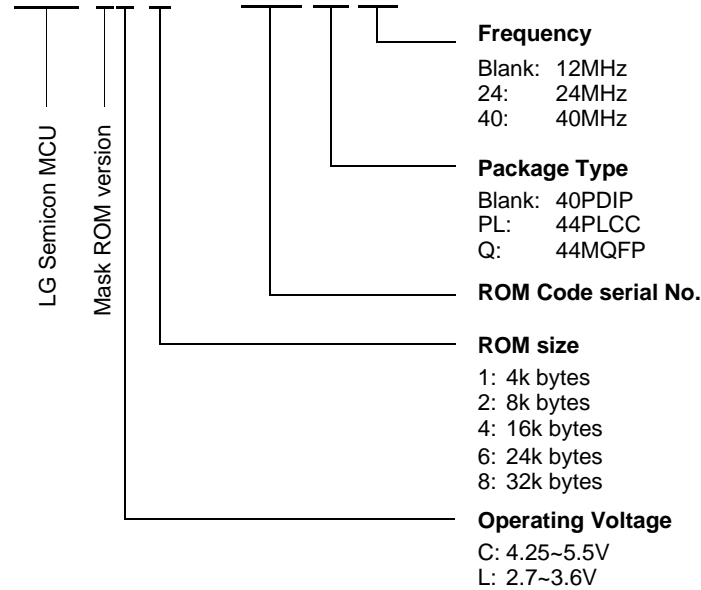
LG Semicon MCU

Mask ROM version

**Frequency**
Blank: 12MHz
24: 24MHz
40: 40MHz

**Package Type**
Blank: 40PDIP
PL: 44PLCC
Q: 44MQFP

**ROM Code serial No.**

**ROM size**
1: 4k bytes
2: 8k bytes
4: 16k bytes
6: 24k bytes
8: 32k bytes

**Operating Voltage**
C: 4.25~5.5V
L: 2.7~3.6V